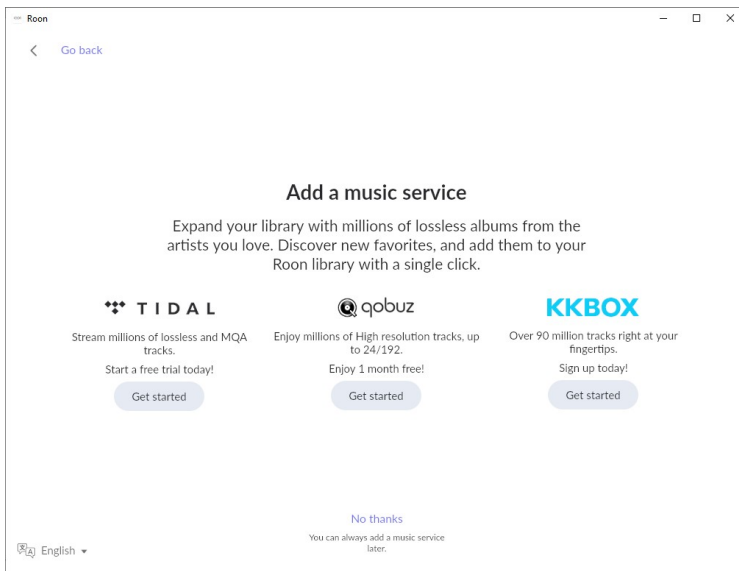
Roon

Go back

Add a music service

Expand your library with millions of lossless albums from the artists you love. Discover new favorites, and add them to your Roon library with a single click.

TIDAL

Stream millions of lossless and MQA tracks.

Start a free trial today!

Get started

qobuz

Enjoy millions of High resolution tracks, up to 24/192.

Enjoy 1 month free!

Get started

KKBOX

Over 90 million tracks right at your fingertips.

Sign up today!

Get started

No thanks

You can always add a music service later.

English